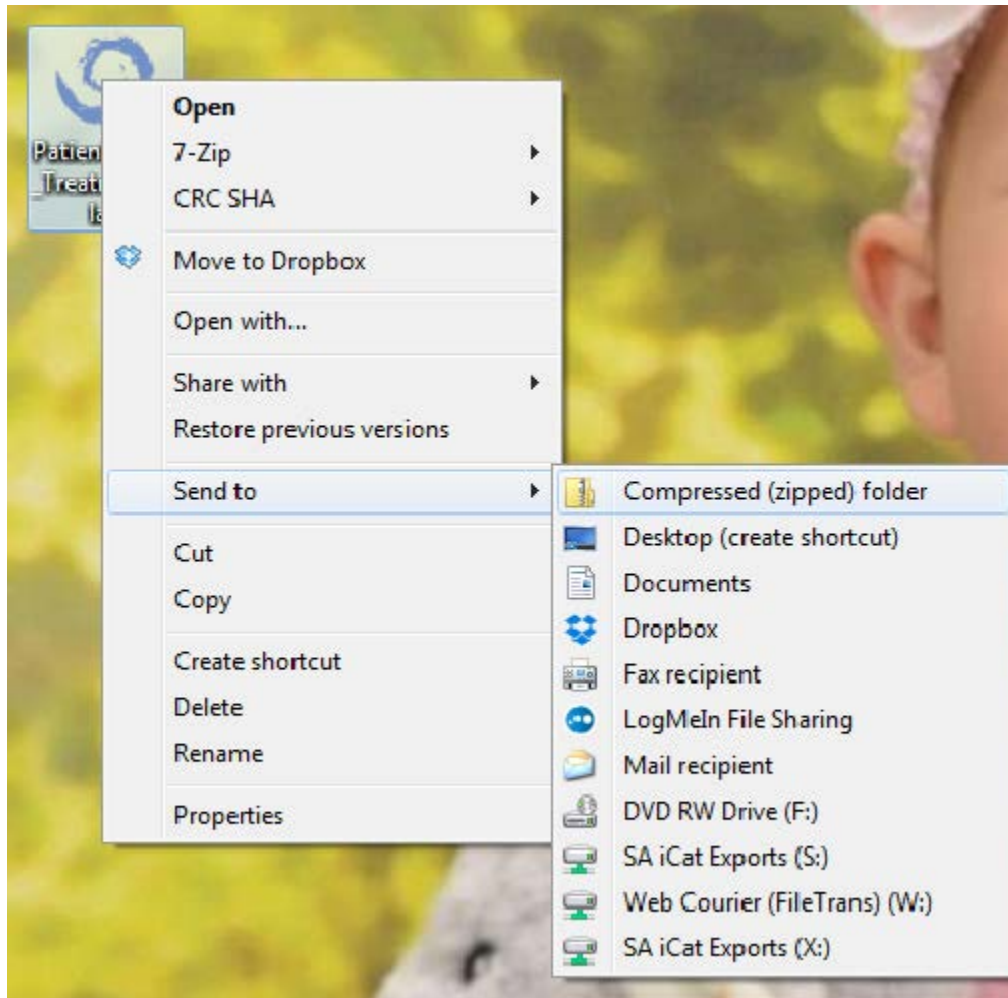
Patien
_Treat
la

Open
7-Zip
CRC SHA
Move to Dropbox
Open with...
Share with
Restore previous versions
Send to
Cut
Copy
Create shortcut
Delete
Rename
Properties

Compressed (zipped) folder
Desktop (create shortcut)
Documents
Dropbox
Fax recipient
LogMeIn File Sharing
Mail recipient
DVD RW Drive (F:)
SA iCat Exports (S:)
Web Courier (FileTrans) (W:)
SA iCat Exports (X:)